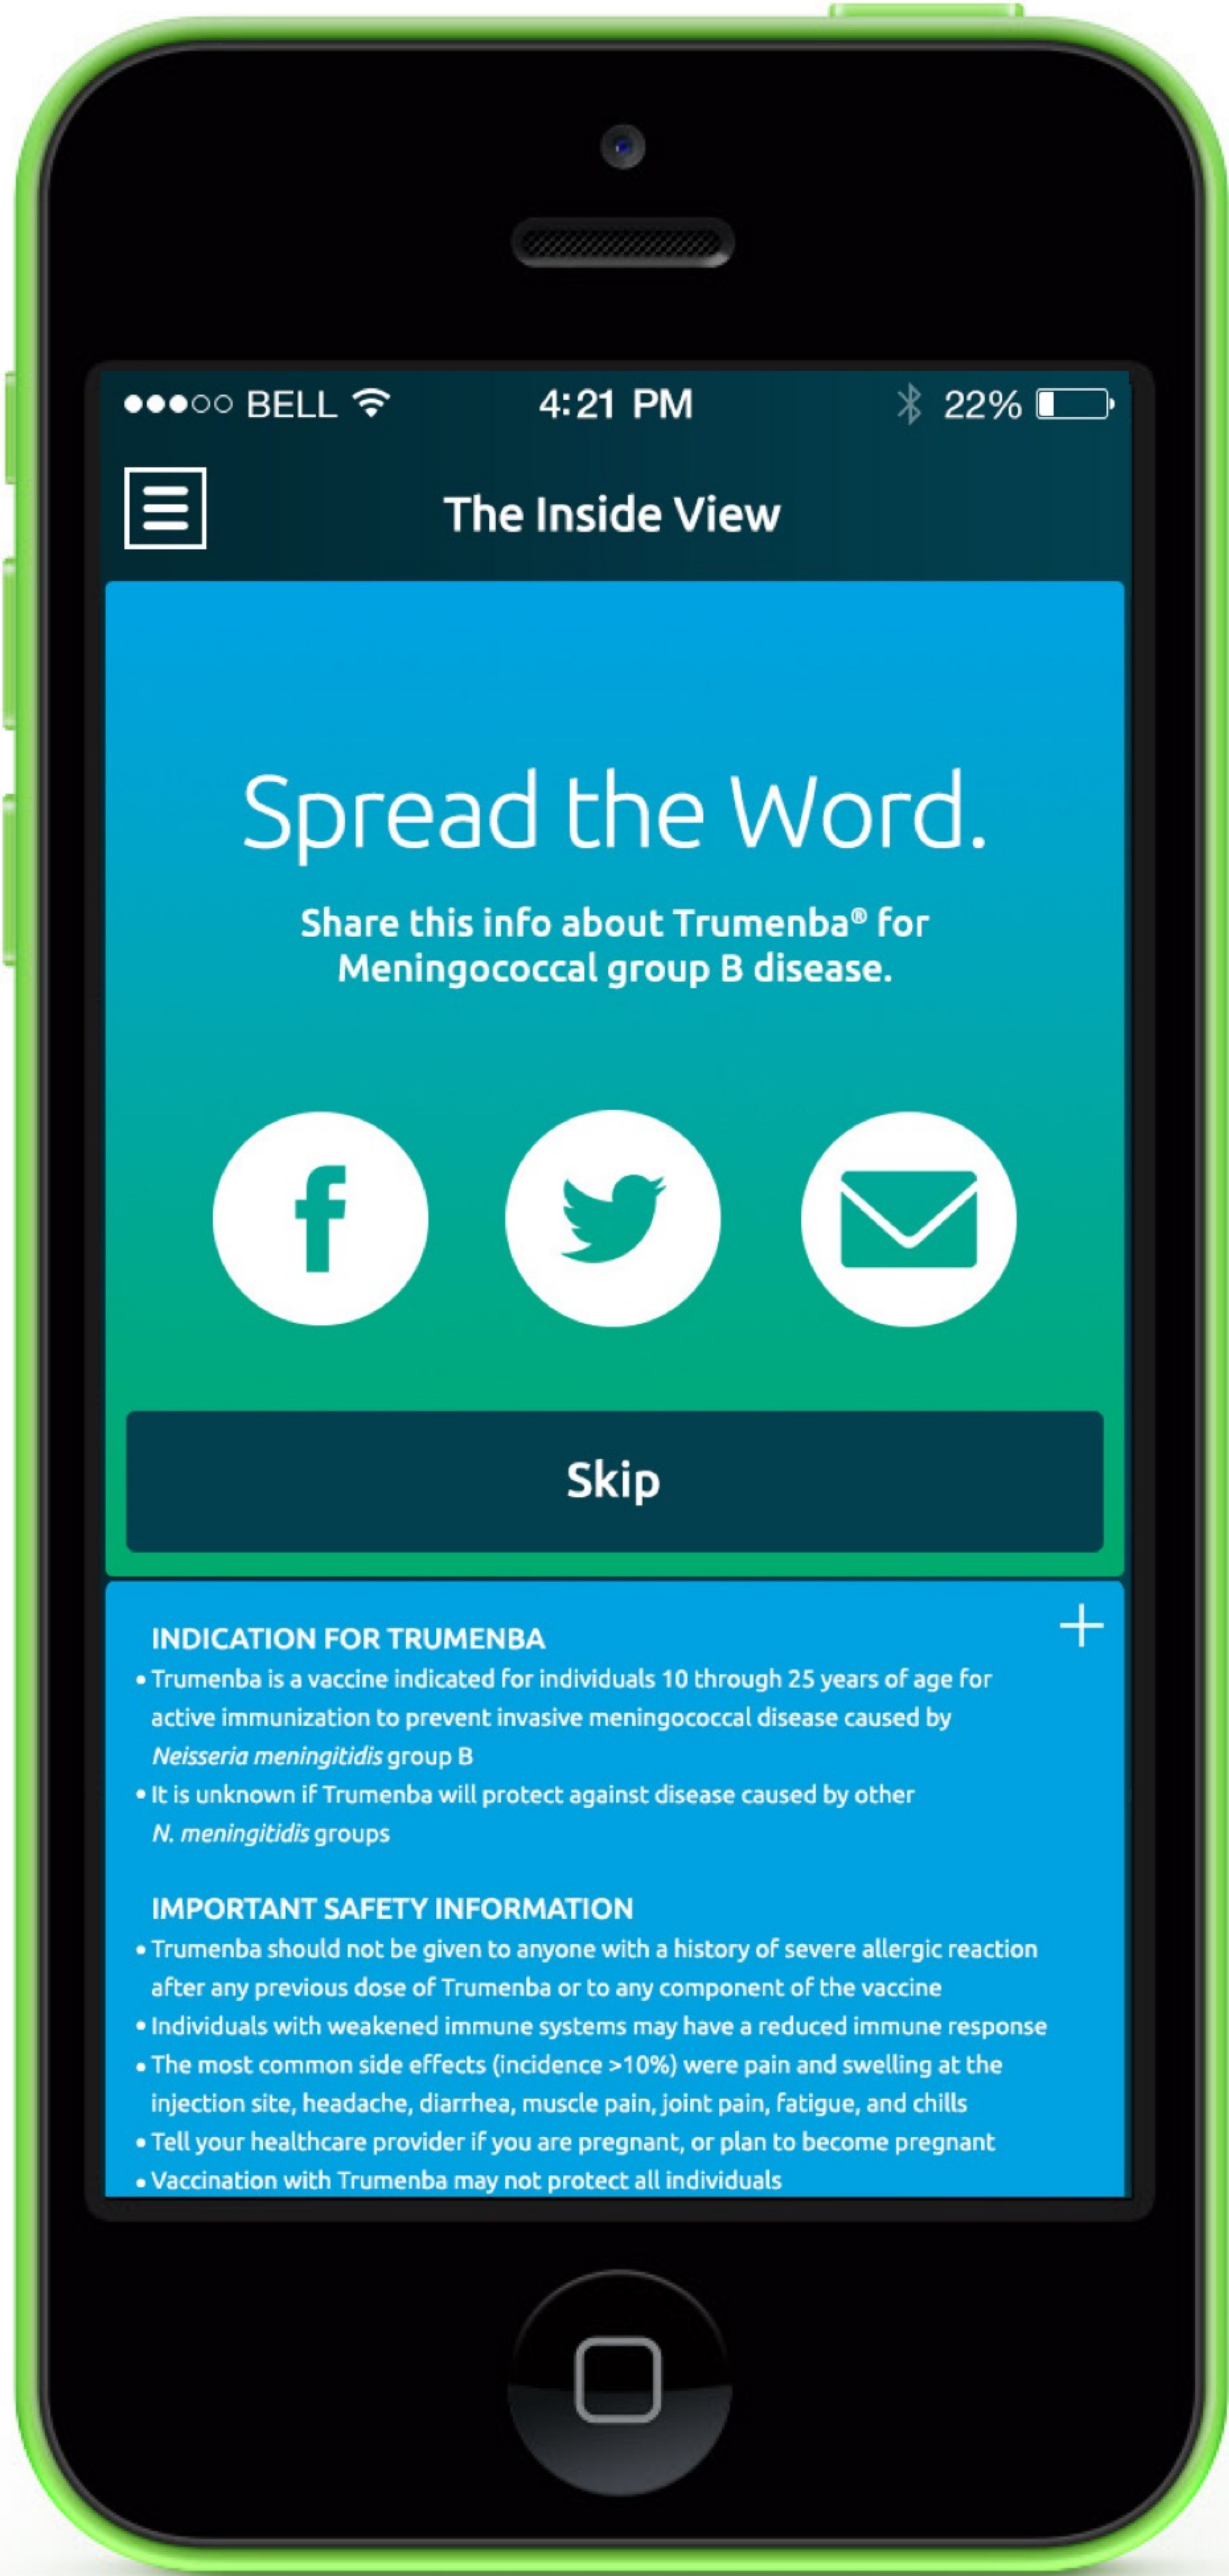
●●●○○ BELL 4:21 PM 22%

The Inside View

Spread the Word.

Share this info about Trumenba® for Meningococcal group B disease.

Skip

INDICATION FOR TRUMENBA

+

• Trumenba is a vaccine indicated for individuals 10 through 25 years of age for active immunization to prevent invasive meningococcal disease caused by *Neisseria meningitidis* group B
• It is unknown if Trumenba will protect against disease caused by other *N. meningitidis* groups

IMPORTANT SAFETY INFORMATION

• Trumenba should not be given to anyone with a history of severe allergic reaction after any previous dose of Trumenba or to any component of the vaccine
• Individuals with weakened immune systems may have a reduced immune response
• The most common side effects (incidence >10%) were pain and swelling at the injection site, headache, diarrhea, muscle pain, joint pain, fatigue, and chills
• Tell your healthcare provider if you are pregnant, or plan to become pregnant
• Vaccination with Trumenba may not protect all individuals